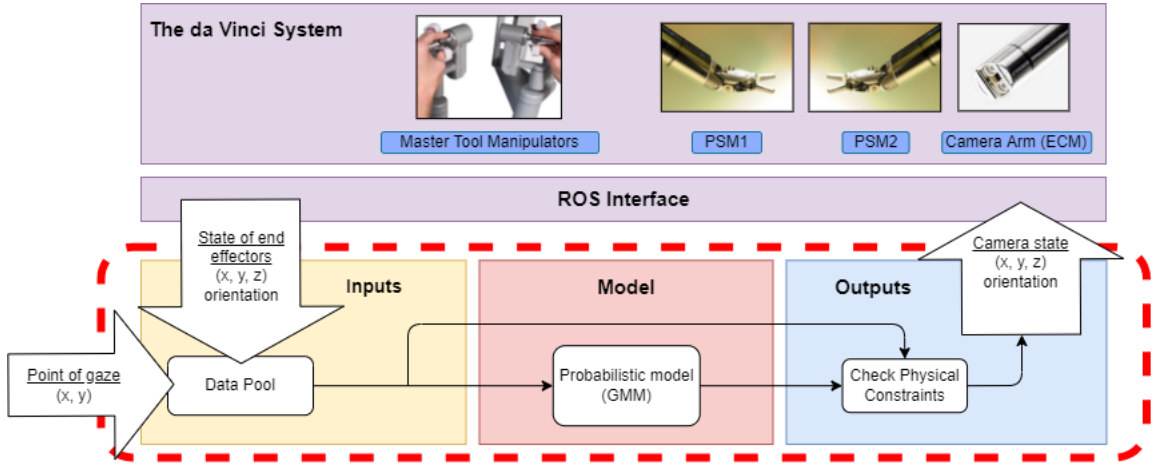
The da Vinci System

Master Tool Manipulators

PSM1

PSM2

Camera Arm (ECM)

ROS Interface

State of end effectors
(x, y, z)
orientation

Camera state
(x, y, z)
orientation

Inputs

Model

Outputs

Point of gaze
(x, y)

Data Pool

Probabilistic model
(GMM)

Check Physical Constraints